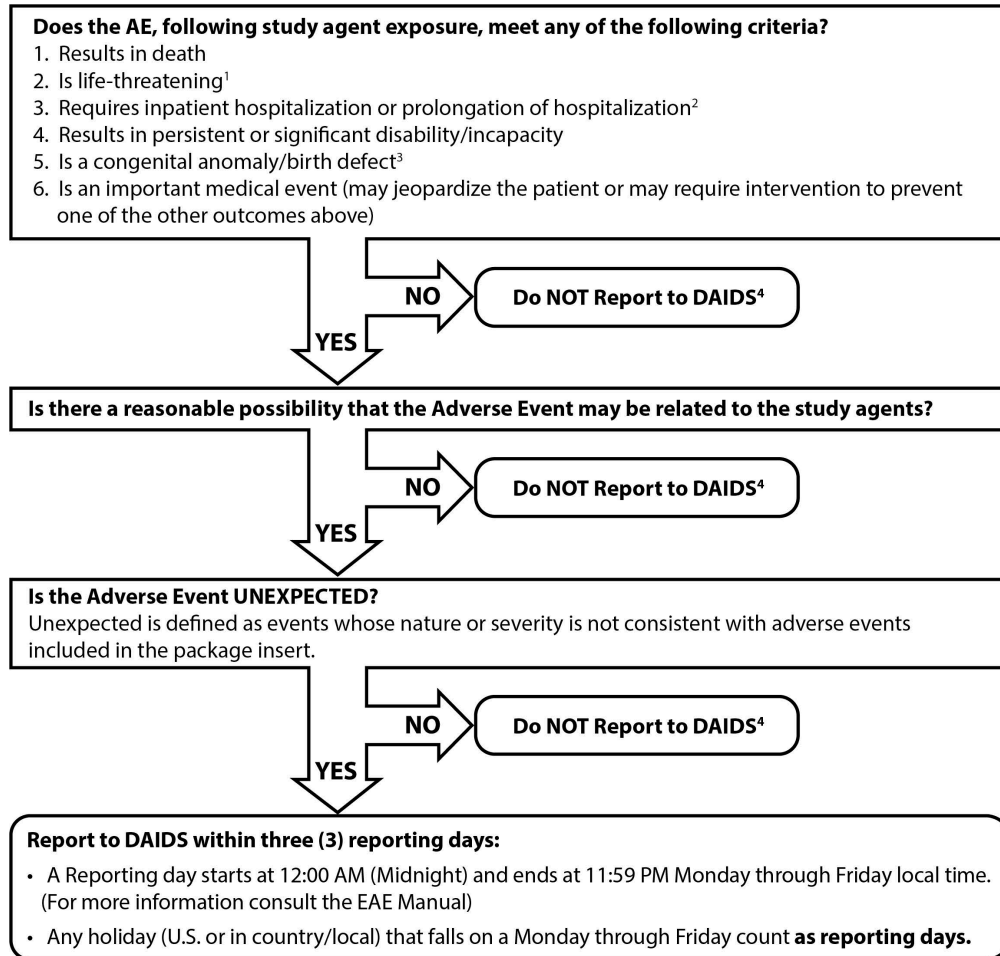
**Does the AE, following study agent exposure, meet any of the following criteria?**

1. Results in death
2. Is life-threatening$^{1}$
3. Requires inpatient hospitalization or prolongation of hospitalization$^{2}$
4. Results in persistent or significant disability/incapacity
5. Is a congenital anomaly/birth defect$^{3}$
6. Is an important medical event (may jeopardize the patient or may require intervention to prevent one of the other outcomes above)

NO

**Do NOT Report to DAIDS$^{4}$**

YES

**Is there a reasonable possibility that the Adverse Event may be related to the study agents?**

NO

**Do NOT Report to DAIDS$^{4}$**

YES

**Is the Adverse Event UNEXPECTED?**

Unexpected is defined as events whose nature or severity is not consistent with adverse events included in the package insert.

NO

**Do NOT Report to DAIDS$^{4}$**

YES

**Report to DAIDS within three (3) reporting days:**

• A Reporting day starts at 12:00 AM (Midnight) and ends at 11:59 PM Monday through Friday local time. (For more information consult the EAE Manual)

• Any holiday (U.S. or in country/local) that falls on a Monday through Friday count **as reporting days.**